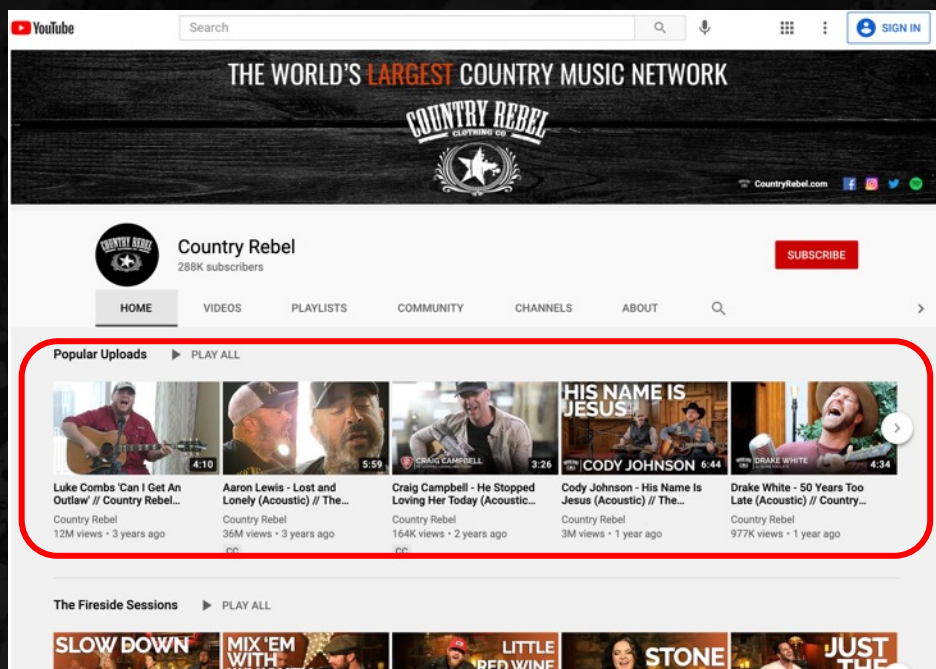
YouTube

Search

SIGN IN

THE WORLD'S LARGEST COUNTRY MUSIC NETWORK

COUNTRY REBEL
CLOTHING CO.

CountryRebel.com

COUNTRY REBEL

Country Rebel
288K subscribers

SUBSCRIBE

HOME VIDEOS PLAYLISTS COMMUNITY CHANNELS ABOUT

Popular Uploads PLAY ALL

4:10
Luke Combs 'Can I Get An Outlaw' // Country Rebel...
Country Rebel
12M views • 3 years ago

5:59
Aaron Lewis - Lost and Lonely (Acoustic) // The...
Country Rebel
36M views • 3 years ago
CC

CRAIG CAMPBELL
3:26
Craig Campbell - He Stopped Loving Her Today (Acoustic...
Country Rebel
164K views • 2 years ago
CC

HIS NAME IS JESUS
CODY JOHNSON 6:44
Cody Johnson - His Name Is Jesus (Acoustic) // The...
Country Rebel
3M views • 1 year ago

DRAKE WHITE
4:34
Drake White - 50 Years Too Late (Acoustic) // Country...
Country Rebel
977K views • 1 year ago

The Fireside Sessions PLAY ALL

SLOW DOWN
MIX 'EM WITH
LITTLE RED WINE
STONE
JUST THE